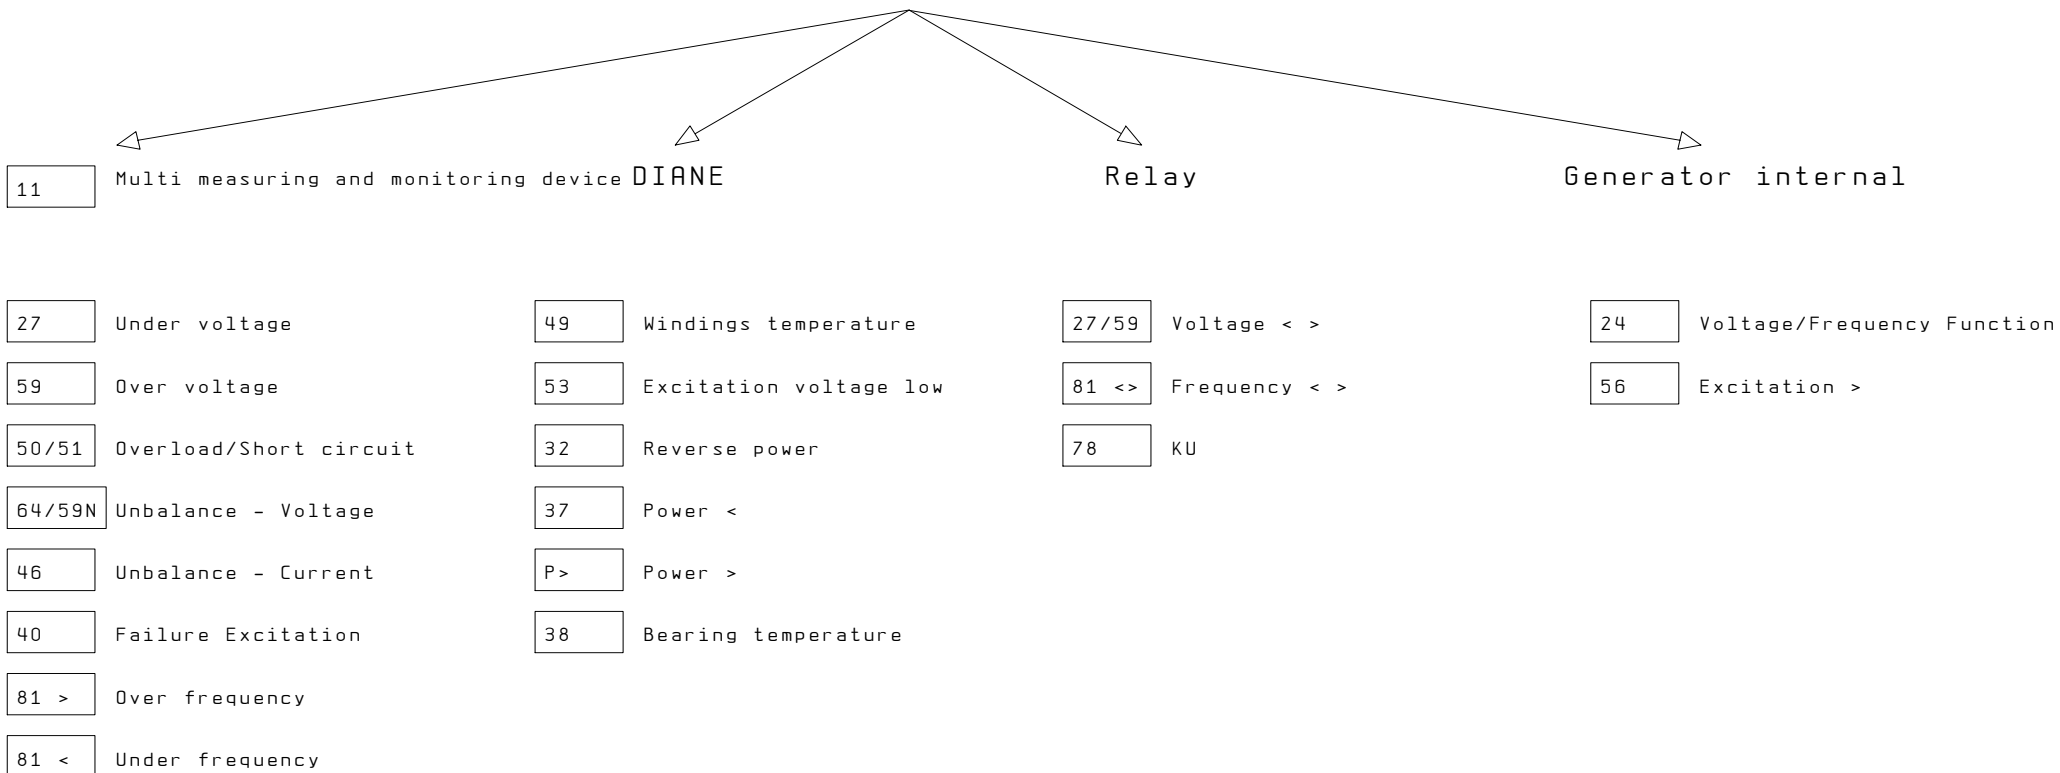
11 Multi measuring and monitoring device DIANE

Relay

Generator internal

27 Under voltage
59 Over voltage
50/51 Overload/Short circuit
64/59N Unbalance - Voltage
46 Unbalance - Current
40 Failure Excitation
81 > Over frequency
81 < Under frequency

49 Windings temperature
53 Excitation voltage low
32 Reverse power
37 Power <
P> Power >
38 Bearing temperature

27/59 Voltage < >
81 <> Frequency < >
78 KU

24 Voltage/Frequency Function
56 Excitation >